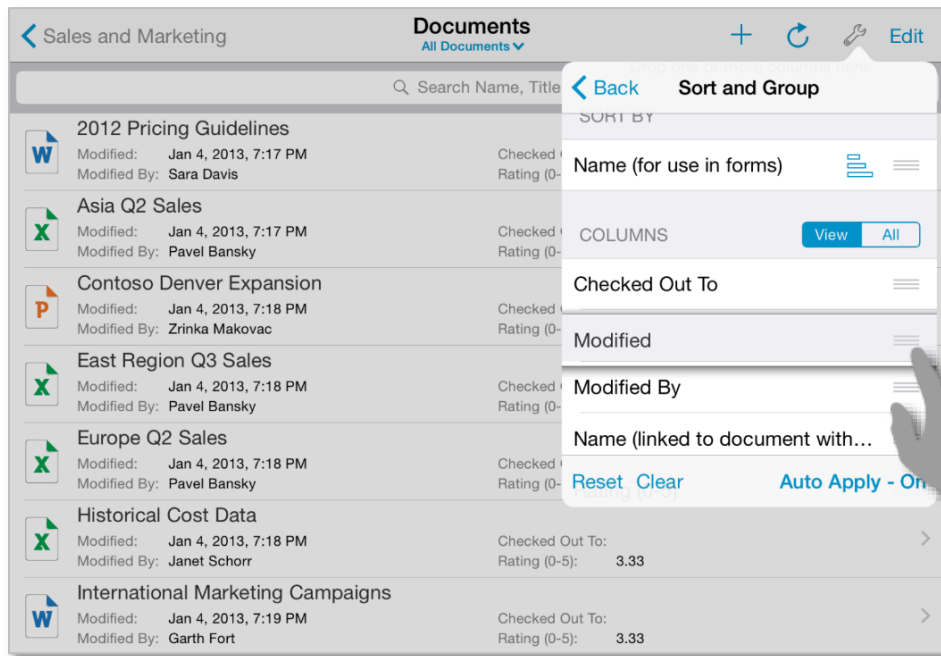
Sales and Marketing

Documents
All Documents

Edit

Search Name, Title

Back Sort and Group

SORT BY

Name (for use in forms)

COLUMNS View All

Checked Out To

Modified

Modified By

Name (linked to document with…

Reset Clear Auto Apply - On

2012 Pricing Guidelines
Modified: Jan 4, 2013, 7:17 PM
Modified By: Sara Davis
Checked
Rating (0-

Asia Q2 Sales
Modified: Jan 4, 2013, 7:17 PM
Modified By: Pavel Bansky
Checked
Rating (0-

Contoso Denver Expansion
Modified: Jan 4, 2013, 7:18 PM
Modified By: Zrinka Makovac
Checked
Rating (0-

East Region Q3 Sales
Modified: Jan 4, 2013, 7:18 PM
Modified By: Pavel Bansky
Checked
Rating (0-

Europe Q2 Sales
Modified: Jan 4, 2013, 7:18 PM
Modified By: Pavel Bansky
Checked
Rating (0-5)

Historical Cost Data
Modified: Jan 4, 2013, 7:18 PM
Modified By: Janet Schorr
Checked Out To:
Rating (0-5): 3.33

International Marketing Campaigns
Modified: Jan 4, 2013, 7:19 PM
Modified By: Garth Fort
Checked Out To:
Rating (0-5): 3.33